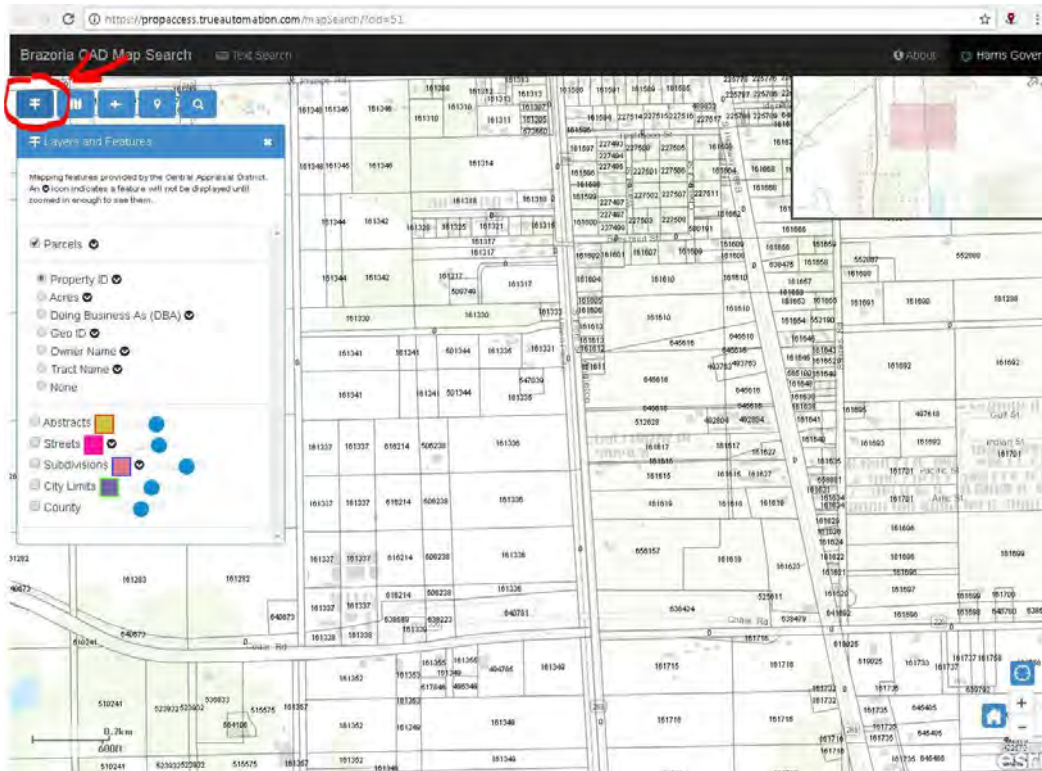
https://propaccess.trueautomation.com/mapSearch/?cid=51

Brazoria CAD Map Search
Text Search
About
Harris Gover

Layers and Features

Mapping features provided by the Central Appraisal District. An icon indicates a feature will not be displayed until zoomed in enough to see them.

Parcels
Property ID
Acres
Doing Business As (DBA)
Geo ID
Owner Name
Tract Name
None

Abstracts
Streets
Subdivisions
City Limits
County

0.2km
600ft

esri